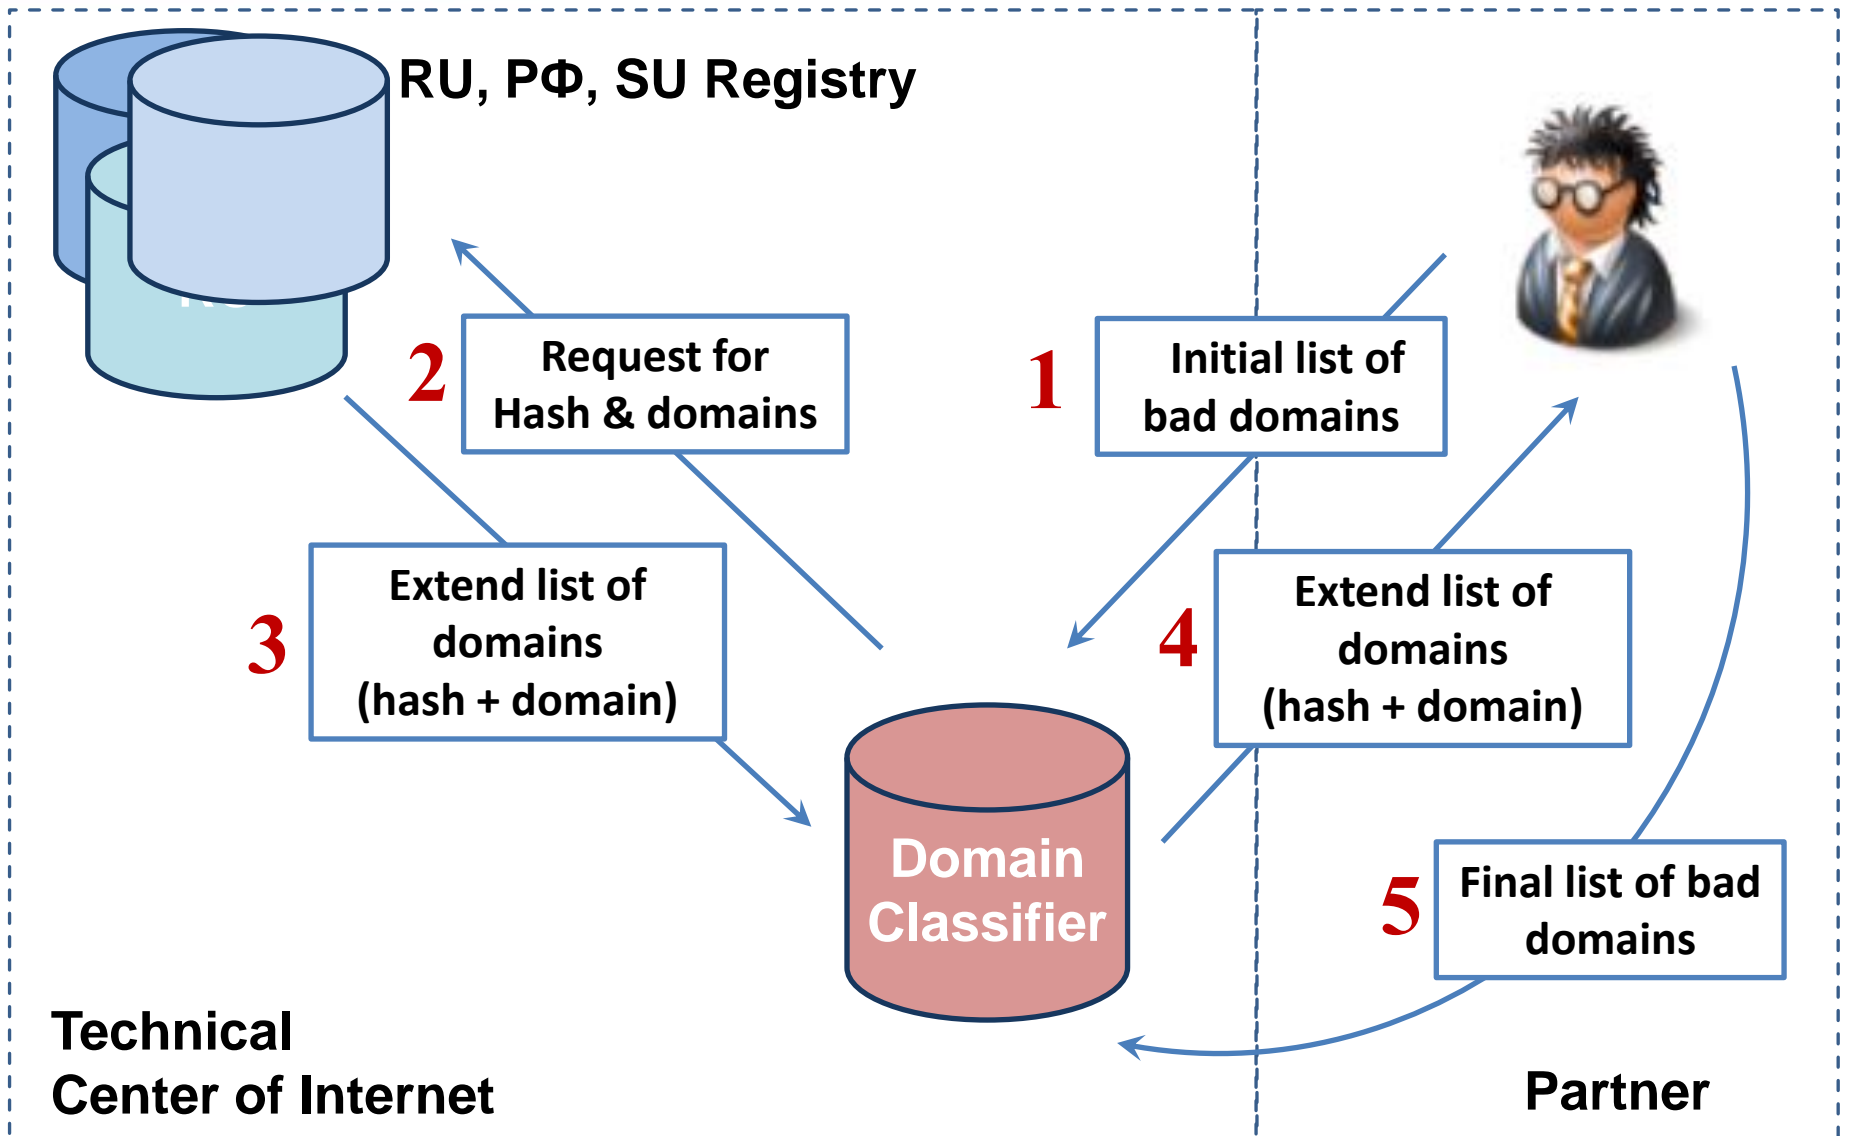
RU, РФ, SU Registry

2 Request for Hash & domains

1 Initial list of bad domains

3 Extend list of domains (hash + domain)

4 Extend list of domains (hash + domain)

Domain Classifier

5 Final list of bad domains

Technical Center of Internet

Partner